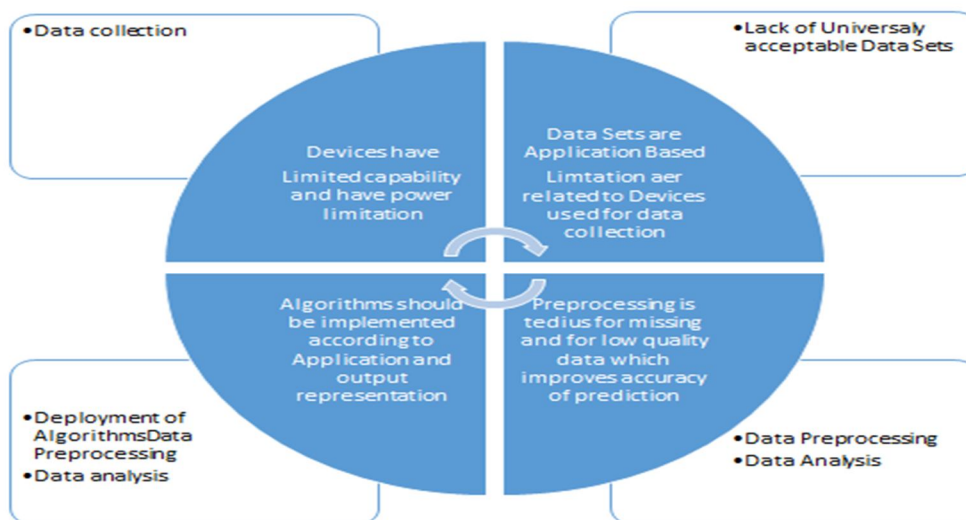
• Data collection

• Lack of Universaly acceptable Data Sets

Devices have Limited capability and have power limitation

Data Sets are Application Based Limtation aer related to Devices used for data collection

Algorithms should be implemented according to Application and output representation

Preprocessing is tedius for missing and for low quality data which improves accuracy of prediction

• Deployment of AlgorithmsData Preprocessing
• Data analysis

• Data Preprocessing
• Data Analysis